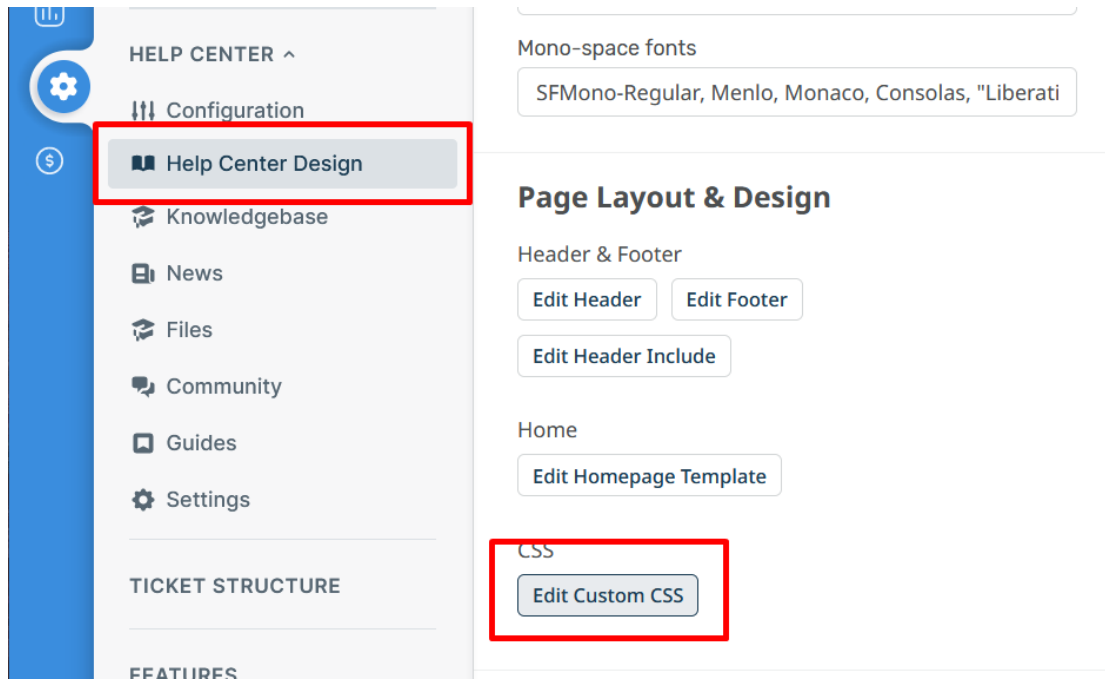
HELP CENTER ^

Configuration

Help Center Design

Knowledgebase

News

Files

Community

Guides

Settings

TICKET STRUCTURE

FEATURES

Mono-space fonts

SFMono-Regular, Menlo, Monaco, Consolas, "Liberati

Page Layout & Design

Header & Footer

Edit Header

Edit Footer

Edit Header Include

Home

Edit Homepage Template

CSS

Edit Custom CSS